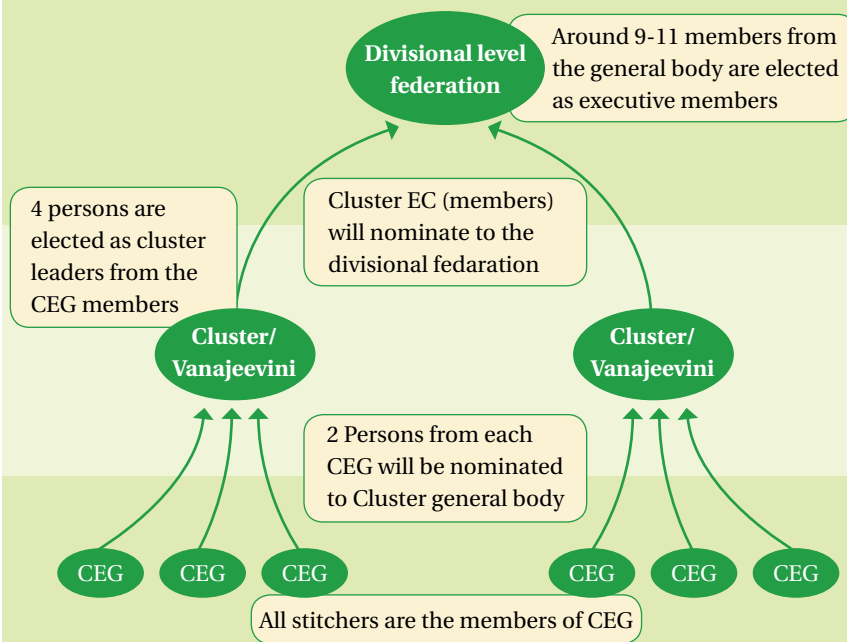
Divisional level federation

Around 9-11 members from the general body are elected as executive members

4 persons are elected as cluster leaders from the CEG members

Cluster EC (members) will nominate to the divisional fedaration

Cluster/ Vanajeevini

Cluster/ Vanajeevini

2 Persons from each CEG will be nominated to Cluster general body

CEG CEG CEG

CEG CEG CEG

All stitchers are the members of CEG